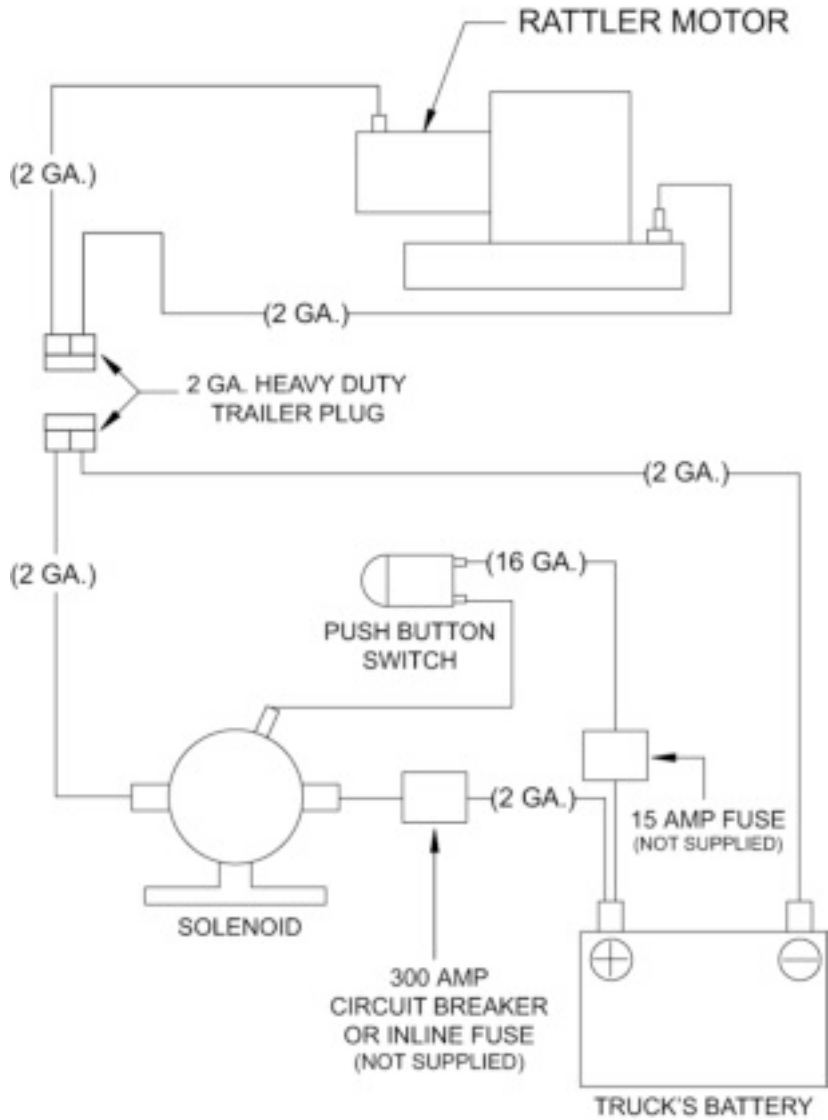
RATTLER MOTOR

(2 GA.)

(2 GA.)

2 GA. HEAVY DUTY TRAILER PLUG

(2 GA.)

(2 GA.)

(16 GA.)

PUSH BUTTON SWITCH

15 AMP FUSE (NOT SUPPLIED)

(2 GA.)

SOLENOID

300 AMP CIRCUIT BREAKER OR INLINE FUSE (NOT SUPPLIED)

TRUCK'S BATTERY